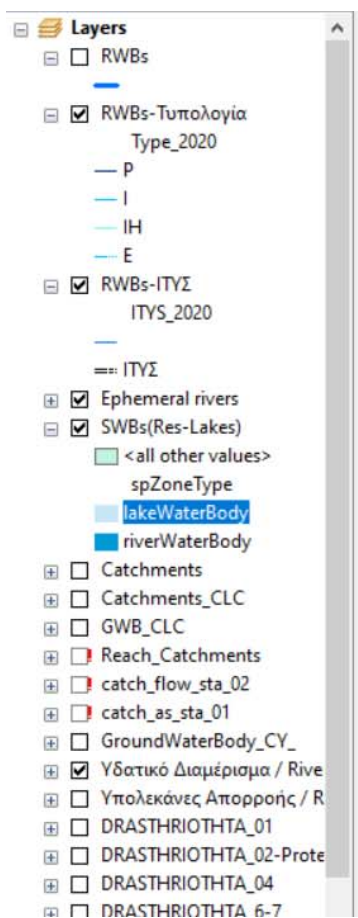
Layers
RWBs
RWBs-Τυπολογία
Type_2020
P
I
IH
E
RWBs-ΙΤΥΣ
ITYS_2020
ΙΤΥΣ
Ephemeral rivers
SWBs(Res-Lakes)
<all other values>
spZoneType
lakeWaterBody
riverWaterBody
Catchments
Catchments_CLC
GWB_CLC
Reach_Catchments
catch_flow_sta_02
catch_as_sta_01
GroundWaterBody_CY_
Υδατικό Διαμέρισμα / Rive
Υπολεκάνες Απορροής / R
DRASTHRIOTHTA_01
DRASTHRIOTHTA_02-Prote
DRASTHRIOTHTA_04
DRASTHRIOTHTA_6-7